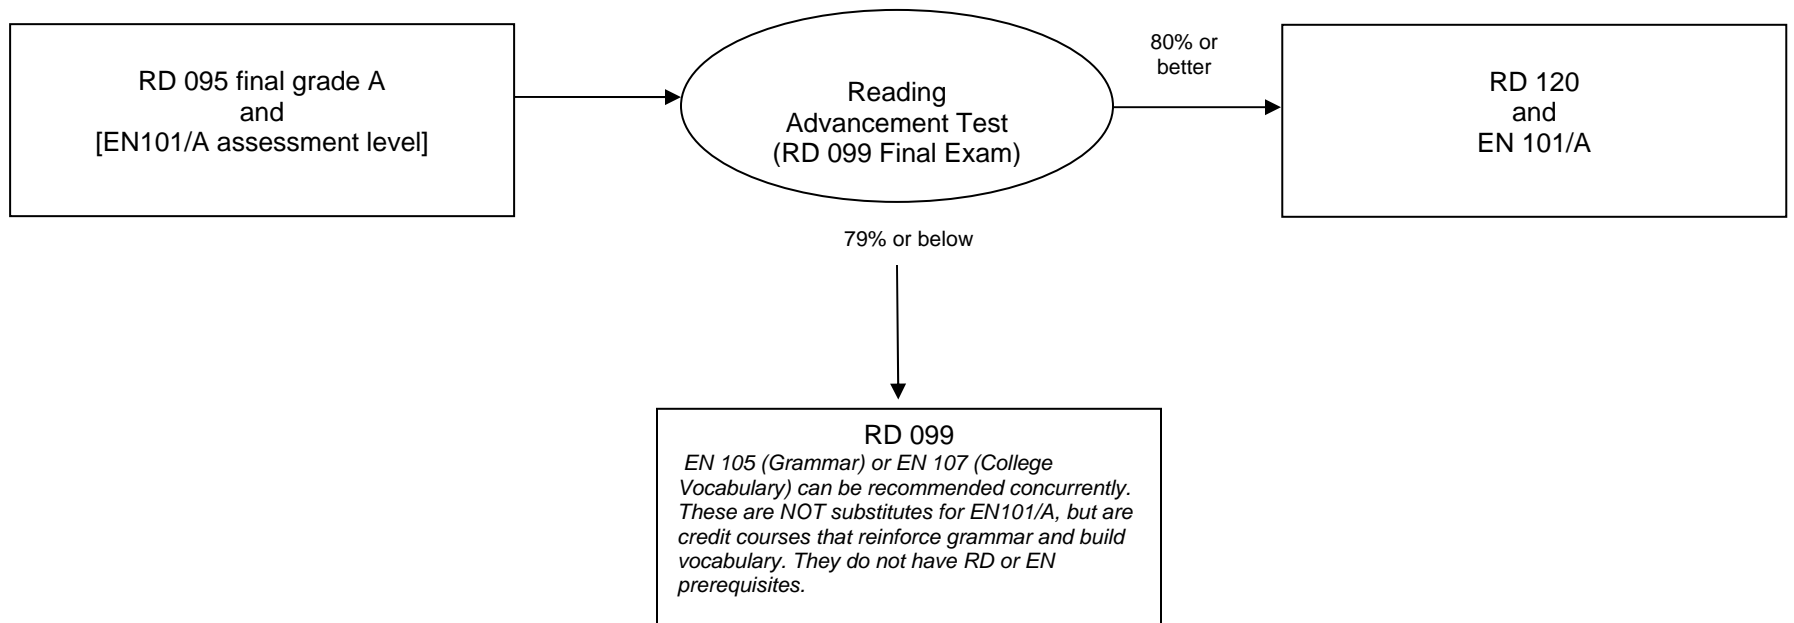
RD 095 final grade A
and
[EN101/A assessment level]

Reading
Advancement Test
(RD 099 Final Exam)

80% or better

RD 120
and
EN 101/A

79% or below

RD 099
EN 105 (Grammar) or EN 107 (College Vocabulary) can be recommended concurrently. These are NOT substitutes for EN101/A, but are credit courses that reinforce grammar and build vocabulary. They do not have RD or EN prerequisites.